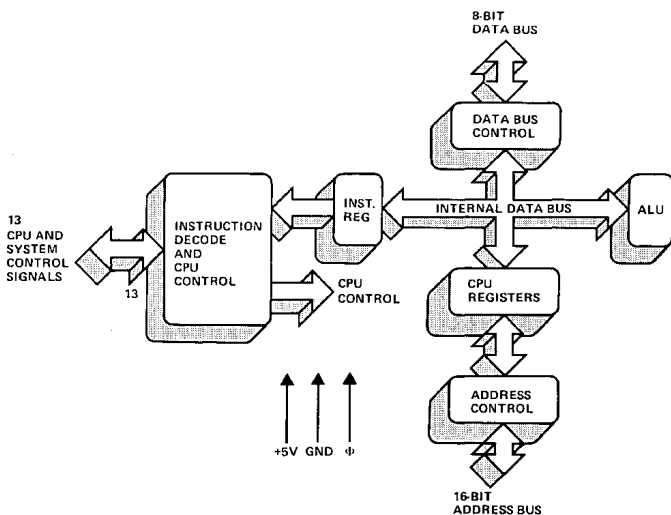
8-BIT
DATA BUS

DATA BUS
CONTROL

13
CPU AND
SYSTEM
CONTROL
SIGNALS

13

INSTRUCTION
DECODE
AND
CPU
CONTROL

INST.
REG

INTERNAL DATA BUS

ALU

CPU
CONTROL

CPU
REGISTERS

ADDRESS
CONTROL

+5V GND $\Phi$

16-BIT
ADDRESS BUS